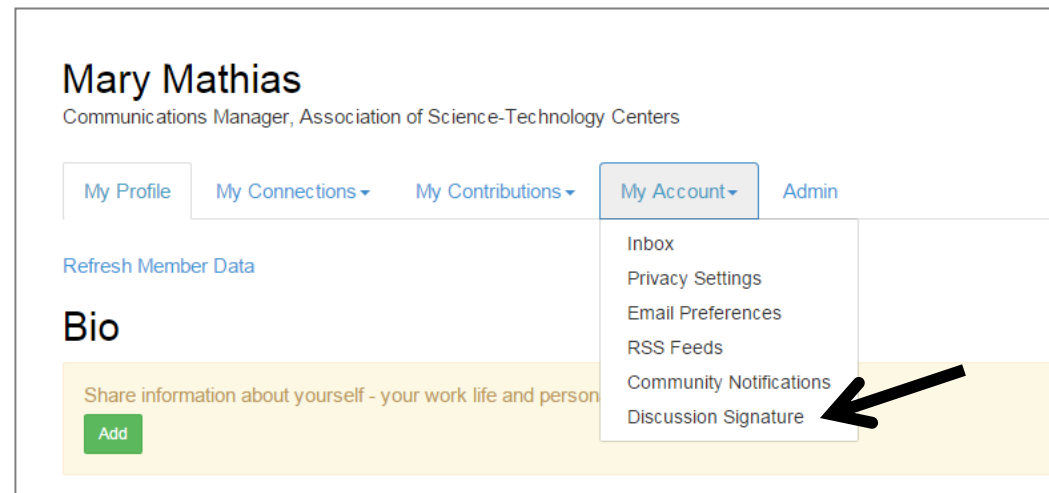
Mary Mathias
Communications Manager, Association of Science-Technology Centers

My Profile My Connections My Contributions My Account Admin

Inbox
Privacy Settings
Email Preferences
RSS Feeds
Community Notifications
Discussion Signature

Refresh Member Data

Bio

Share information about yourself - your work life and person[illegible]

Add